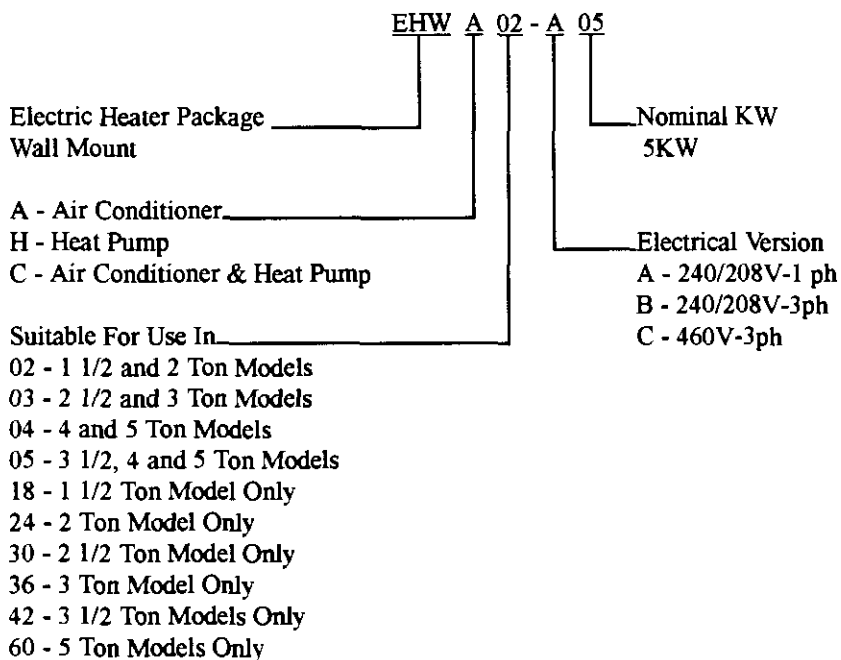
EHW A 02 - A 05

Electric Heater Package
Wall Mount

A - Air Conditioner
H - Heat Pump
C - Air Conditioner & Heat Pump

Suitable For Use In
02 - 1 1/2 and 2 Ton Models
03 - 2 1/2 and 3 Ton Models
04 - 4 and 5 Ton Models
05 - 3 1/2, 4 and 5 Ton Models
18 - 1 1/2 Ton Model Only
24 - 2 Ton Model Only
30 - 2 1/2 Ton Model Only
36 - 3 Ton Model Only
42 - 3 1/2 Ton Models Only
60 - 5 Ton Models Only

Nominal KW
5KW

Electrical Version
A - 240/208V-1 ph
B - 240/208V-3ph
C - 460V-3ph